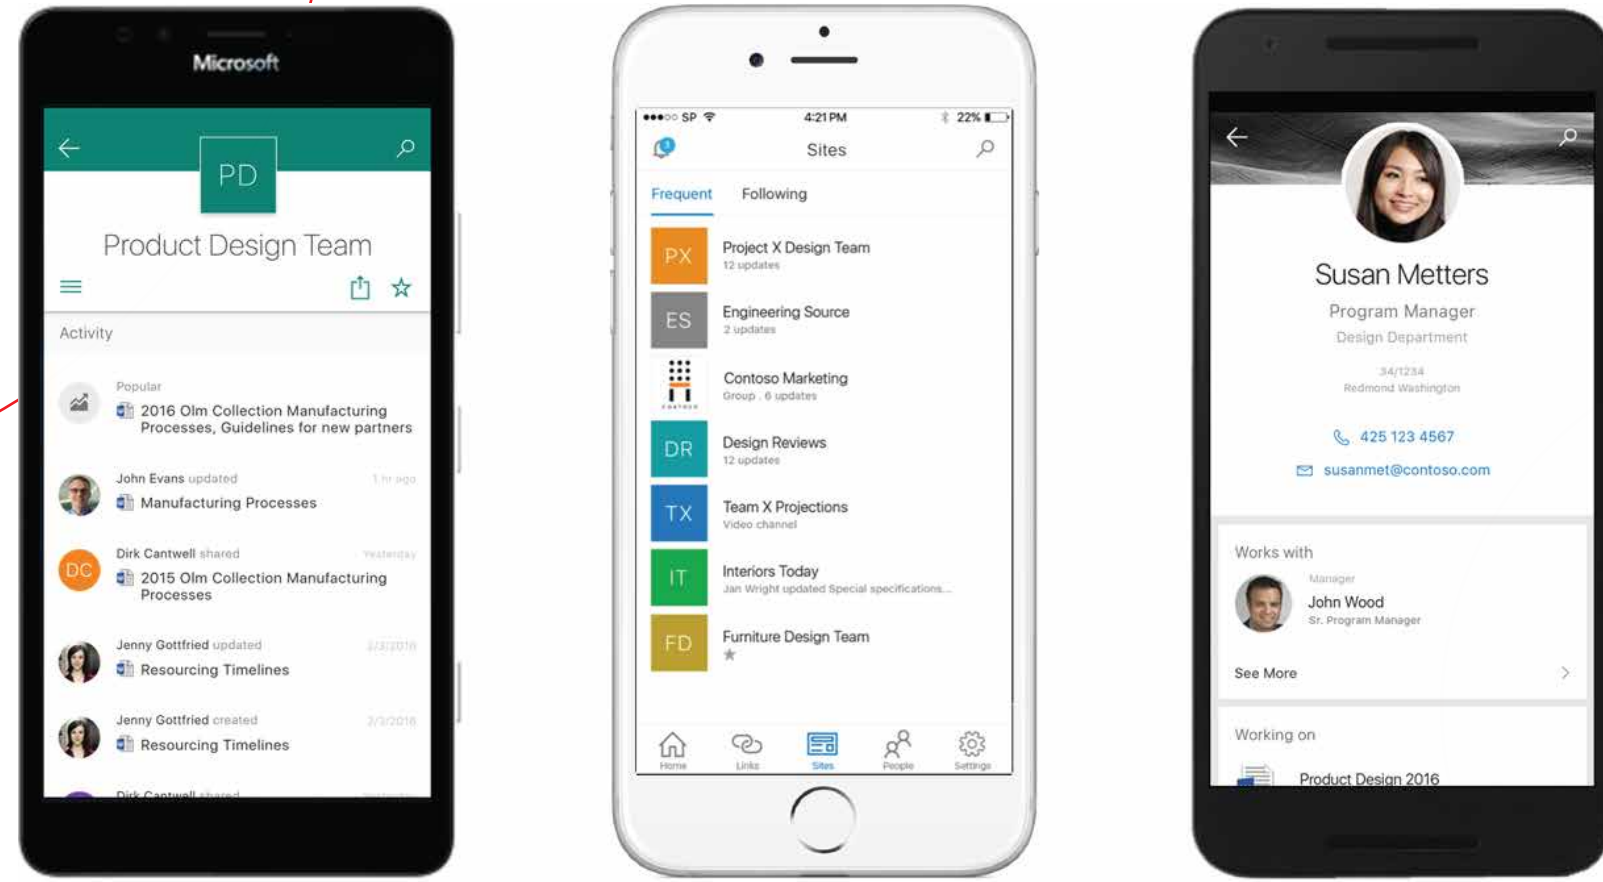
Microsoft

PD

Product Design Team

Activity

Popular
2016 Olm Collection Manufacturing Processes, Guidelines for new partners

John Evans updated 1 hr ago
Manufacturing Processes

DC
Dirk Cantwell shared Yesterday
2015 Olm Collection Manufacturing Processes

Jenny Gottfried updated 3/3/2016
Resourcing Timelines

Jenny Gottfried created 3/3/2016
Resourcing Timelines

Dirk Cantwell shared

●●●○○ SP 4:21 PM 22%

Sites

Frequent Following

PX Project X Design Team
12 updates

ES Engineering Source
2 updates

Contoso Marketing
Group . 6 updates

DR Design Reviews
12 updates

TX Team X Projections
Video channel

IT Interiors Today
Jan Wright updated Special specifications...

FD Furniture Design Team

Home Links Sites People Settings

Susan Metters
Program Manager
Design Department
34/1234
Redmond Washington

425 123 4567
susanmet@contoso.com

Works with
Manager
John Wood
Sr. Program Manager

See More

Working on
Product Design 2016